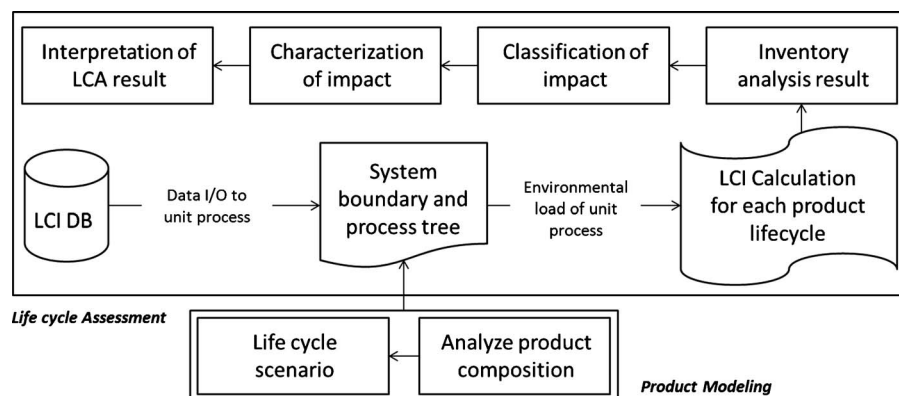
Interpretation of LCA result

Characterization of impact

Classification of impact

Inventory analysis result

LCI DB

Data I/O to unit process

System boundary and process tree

Environmental load of unit process

LCI Calculation for each product lifecycle

Life cycle Assessment

Life cycle scenario

Analyze product composition

Product Modeling